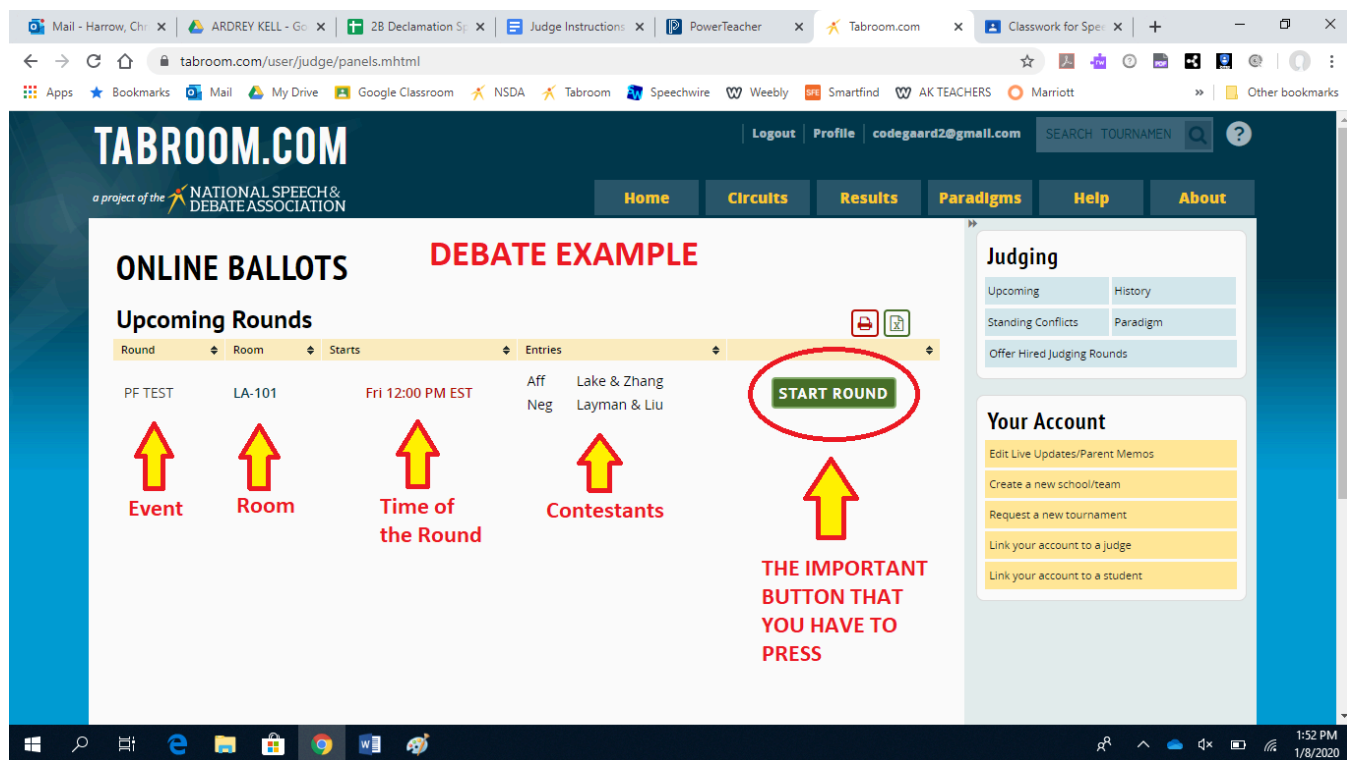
Mail - Harrow, Chr | ARDREY KELL - Go | 2B Declamation Sp | Judge Instructions | PowerTeacher | Tabroom.com | Classwork for Spe

tabroom.com/user/judge/panels.mhtml

Apps | Bookmarks | Mail | My Drive | Google Classroom | NSDA | Tabroom | Speechwire | Weebly | Smartfind | AK TEACHERS | Marriott | » | Other bookmarks

TABROOM.COM

a project of the NATIONAL SPEECH & DEBATE ASSOCIATION

Logout | Profile | codegaard2@gmail.com | SEARCH TOURNAMEN

Home | Circuits | Results | Paradigms | Help | About

ONLINE BALLOTS

DEBATE EXAMPLE

Upcoming Rounds

| Round | Room | Starts | Entries | |
|---|---|---|---|---|
| PF TEST | LA-101 | Fri 12:00 PM EST | Aff Lake & Zhang<br>Neg Layman & Liu | START ROUND |

Event

Room

Time of the Round

Contestants

THE IMPORTANT BUTTON THAT YOU HAVE TO PRESS

Judging

| Upcoming | History |
|---|---|
| Standing Conflicts | Paradigm |
| Offer Hired Judging Rounds | |

Your Account

Edit Live Updates/Parent Memos
Create a new school/team
Request a new tournament
Link your account to a judge
Link your account to a student

1:52 PM
1/8/2020